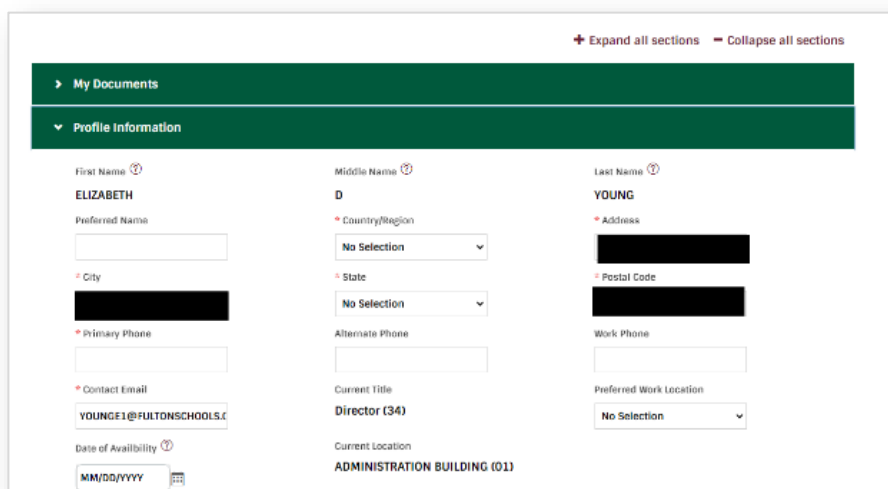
+ Expand all sections − Collapse all sections

> My Documents

⌄ Profile Information

First Name ⓘ
ELIZABETH

Middle Name ⓘ
D

Last Name ⓘ
YOUNG

Preferred Name

* Country/Region
No Selection

* Address

* City

* State
No Selection

* Postal Code

* Primary Phone

Alternate Phone

Work Phone

* Contact Email
YOUNGE1@FULTONSCHOOLS.(

Current Title
Director (34)

Preferred Work Location
No Selection

Date of Availbility ⓘ
MM/DD/YYYY

Current Location
ADMINISTRATION BUILDING (01)